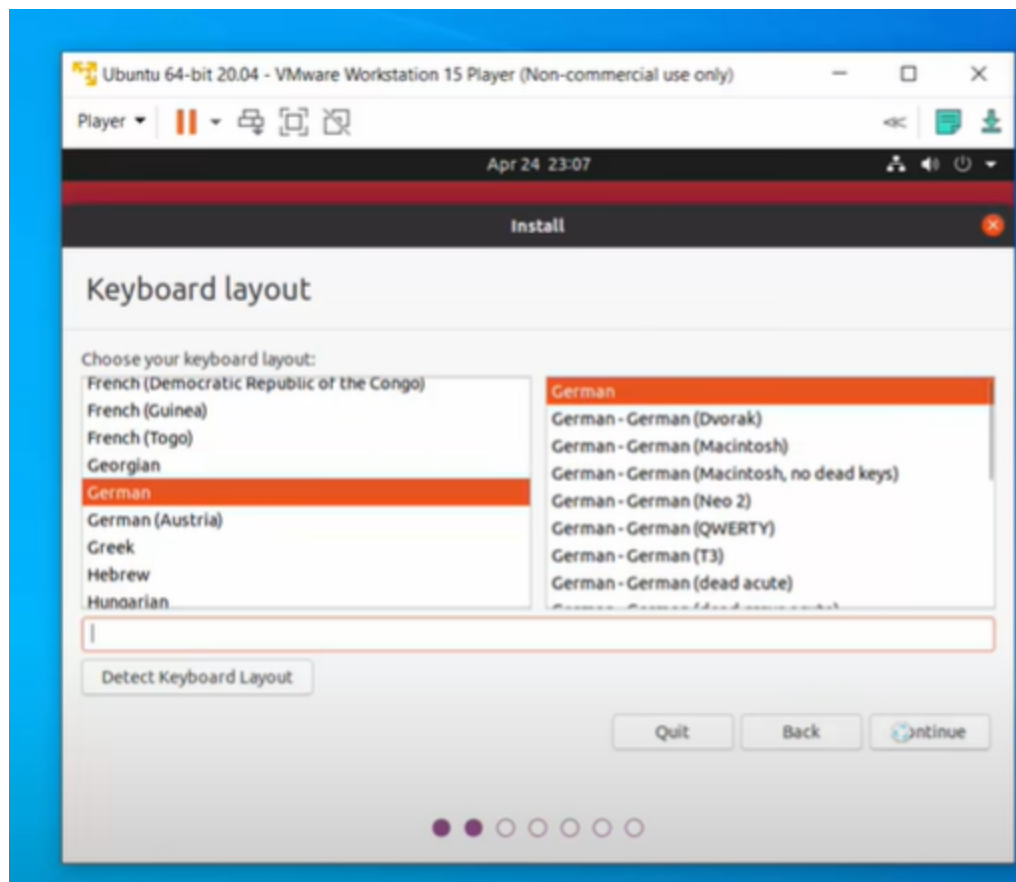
Ubuntu 64-bit 20.04 - VMware Workstation 15 Player (Non-commercial use only)

Player

Apr 24 23:07

Install

Keyboard layout

Choose your keyboard layout:

French (Democratic Republic of the Congo)
French (Guinea)
French (Togo)
Georgian
German
German (Austria)
Greek
Hebrew
Hungarian

German
German - German (Dvorak)
German - German (Macintosh)
German - German (Macintosh, no dead keys)
German - German (Neo 2)
German - German (QWERTY)
German - German (T3)
German - German (dead acute)
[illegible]

Detect Keyboard Layout

Quit
Back
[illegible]ontinue